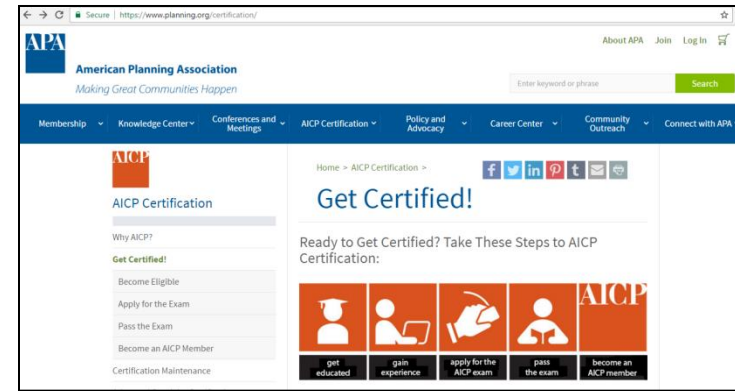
Secure | https://www.planning.org/certification/

APA

American Planning Association

Making Great Communities Happen

About APA Join Log In

Enter keyword or phrase

Search

Membership Knowledge Center Conferences and Meetings AICP Certification Policy and Advocacy Career Center Community Outreach Connect with APA

AICP

AICP Certification

Why AICP?

Get Certified!

Become Eligible

Apply for the Exam

Pass the Exam

Become an AICP Member

Certification Maintenance

Home > AICP Certification >

Get Certified!

Ready to Get Certified? Take These Steps to AICP Certification:

AICP

get educated

gain experience

apply for the AICP exam

pass the exam

become an AICP member